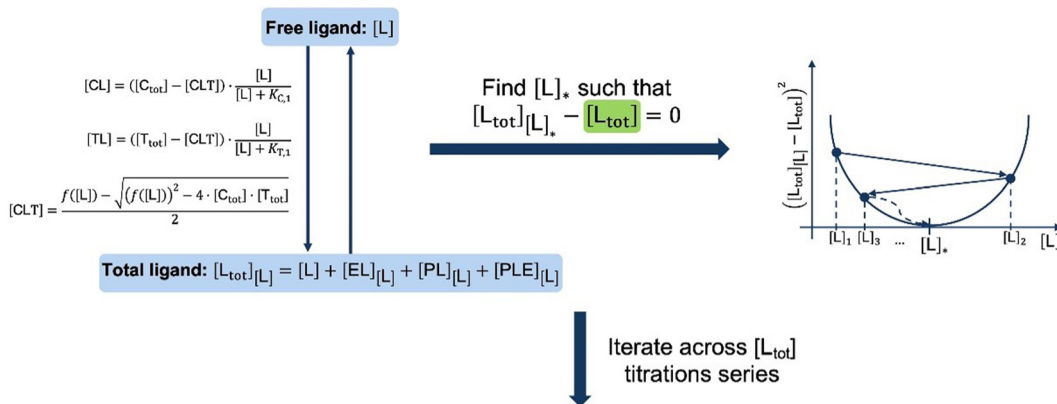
Free ligand: [L]

$[CL] = ([C_{tot}] - [CLT]) \cdot \frac{[L]}{[L] + K_{C,1}}$

$[TL] = ([T_{tot}] - [CLT]) \cdot \frac{[L]}{[L] + K_{T,1}}$

$[CLT] = \frac{f([L]) - \sqrt{(f([L]))^2 - 4 \cdot [C_{tot}] \cdot [T_{tot}]}}{2}$

Total ligand: $[L_{tot}]_{[L]} = [L] + [EL]_{[L]} + [PL]_{[L]} + [PLE]_{[L]}$

Find $[L]_*$ such that $[L_{tot}]_{[L]_*} - [L_{tot}] = 0$

$\left([L_{tot}]_{[L]} - [L_{tot}]\right)^2$

$[L]_1$ $[L]_3$ ... $[L]_*$ $[L]_2$ $[L]$

Iterate across $[L_{tot}]$ titrations series